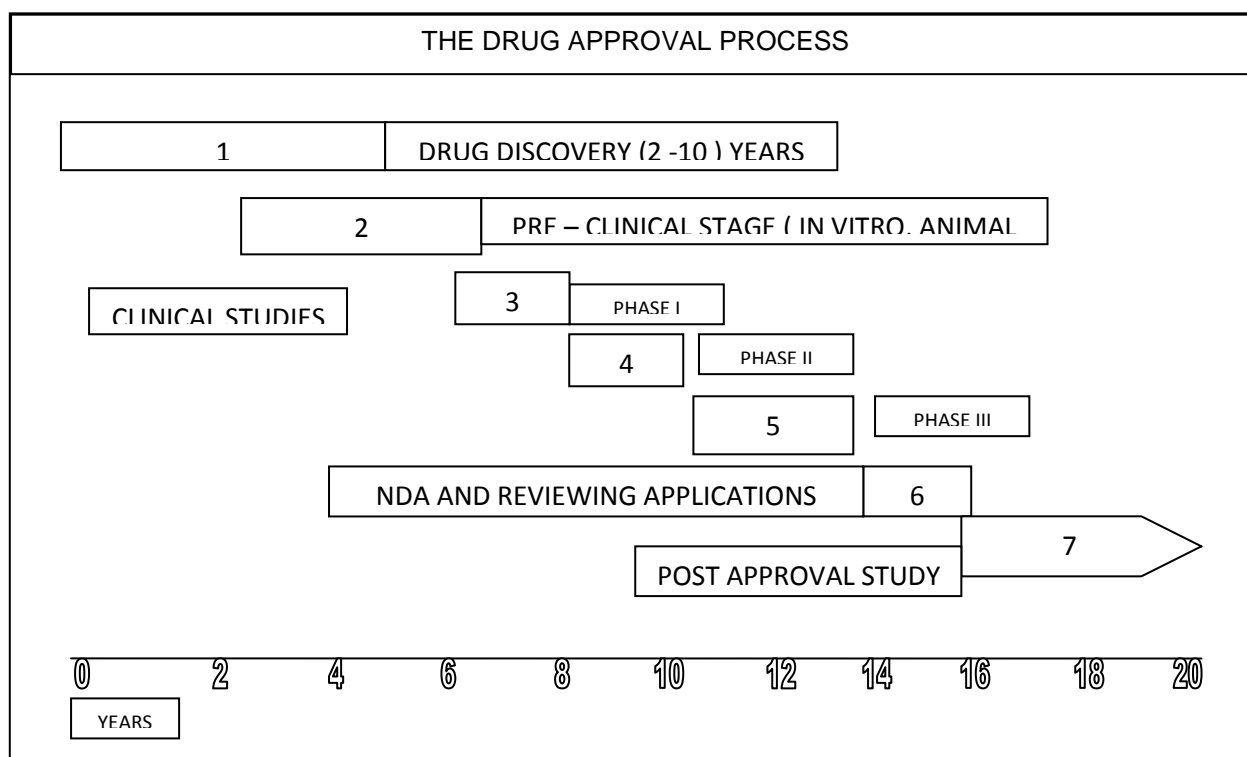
THE DRUG APPROVAL PROCESS

1

DRUG DISCOVERY (2 -10 ) YEARS

2

PRE – CLINICAL STAGE ( IN VITRO, ANIMAL

CLINICAL STUDIES

3

PHASE I

4

PHASE II

5

PHASE III

NDA AND REVIEWING APPLICATIONS

6

7

POST APPROVAL STUDY

0 2 4 6 8 10 12 14 16 18 20

YEARS